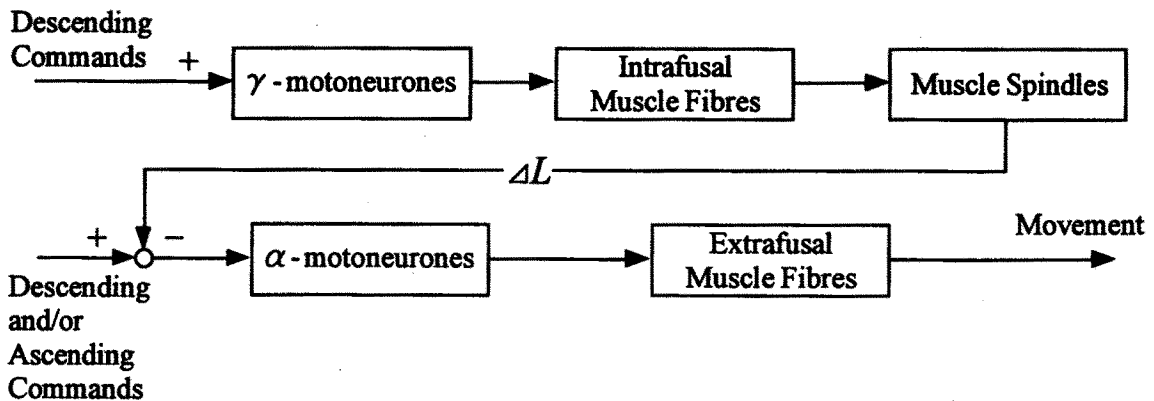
Descending Commands +

$\gamma$ - motoneurones

Intrafusal Muscle Fibres

Muscle Spindles

$\Delta L$

+ −

Descending and/or Ascending Commands

$\alpha$ - motoneurones

Extrafusal Muscle Fibres

Movement